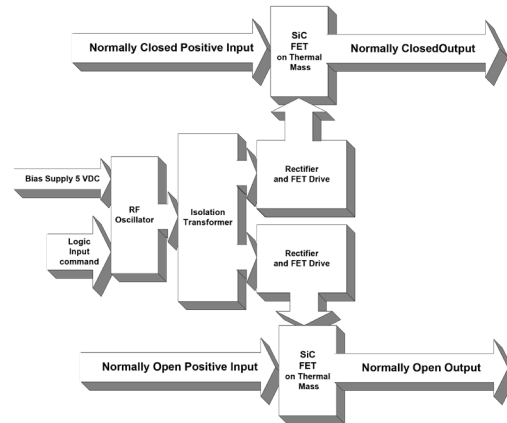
Normally Closed Positive Input

SiC FET on Thermal Mass

Normally ClosedOutput

Bias Supply 5 VDC

Logic Input command

RF Oscillator

Isolation Transformer

Rectifier and FET Drive

Rectifier and FET Drive

Normally Open Positive Input

SiC FET on Thermal Mass

Normally Open Output